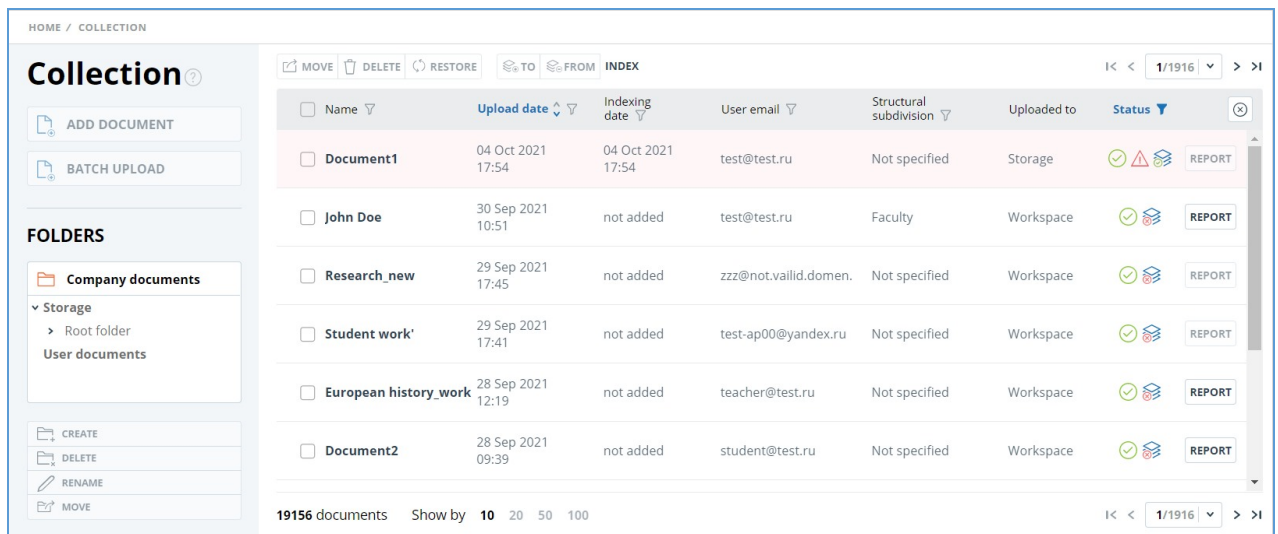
HOME / COLLECTION

Collection

ADD DOCUMENT

BATCH UPLOAD

FOLDERS

Company documents

Storage

Root folder

User documents

CREATE

DELETE

RENAME

MOVE

MOVE DELETE RESTORE TO FROM INDEX

| Name | Upload date | Indexing date | User email | Structural subdivision | Uploaded to | Status | |
|---|---|---|---|---|---|---|---|
| Document1 | 04 Oct 2021 17:54 | 04 Oct 2021 17:54 | test@test.ru | Not specified | Storage | | REPORT |
| John Doe | 30 Sep 2021 10:51 | not added | test@test.ru | Faculty | Workspace | | REPORT |
| Research_new | 29 Sep 2021 17:45 | not added | zzz@not.vailid.domen. | Not specified | Workspace | | REPORT |
| Student work' | 29 Sep 2021 17:41 | not added | test-ap00@yandex.ru | Not specified | Workspace | | REPORT |
| European history_work | 28 Sep 2021 12:19 | not added | teacher@test.ru | Not specified | Workspace | | REPORT |
| Document2 | 28 Sep 2021 09:39 | not added | student@test.ru | Not specified | Workspace | | REPORT |

1/1916

19156 documents Show by 10 20 50 100

1/1916